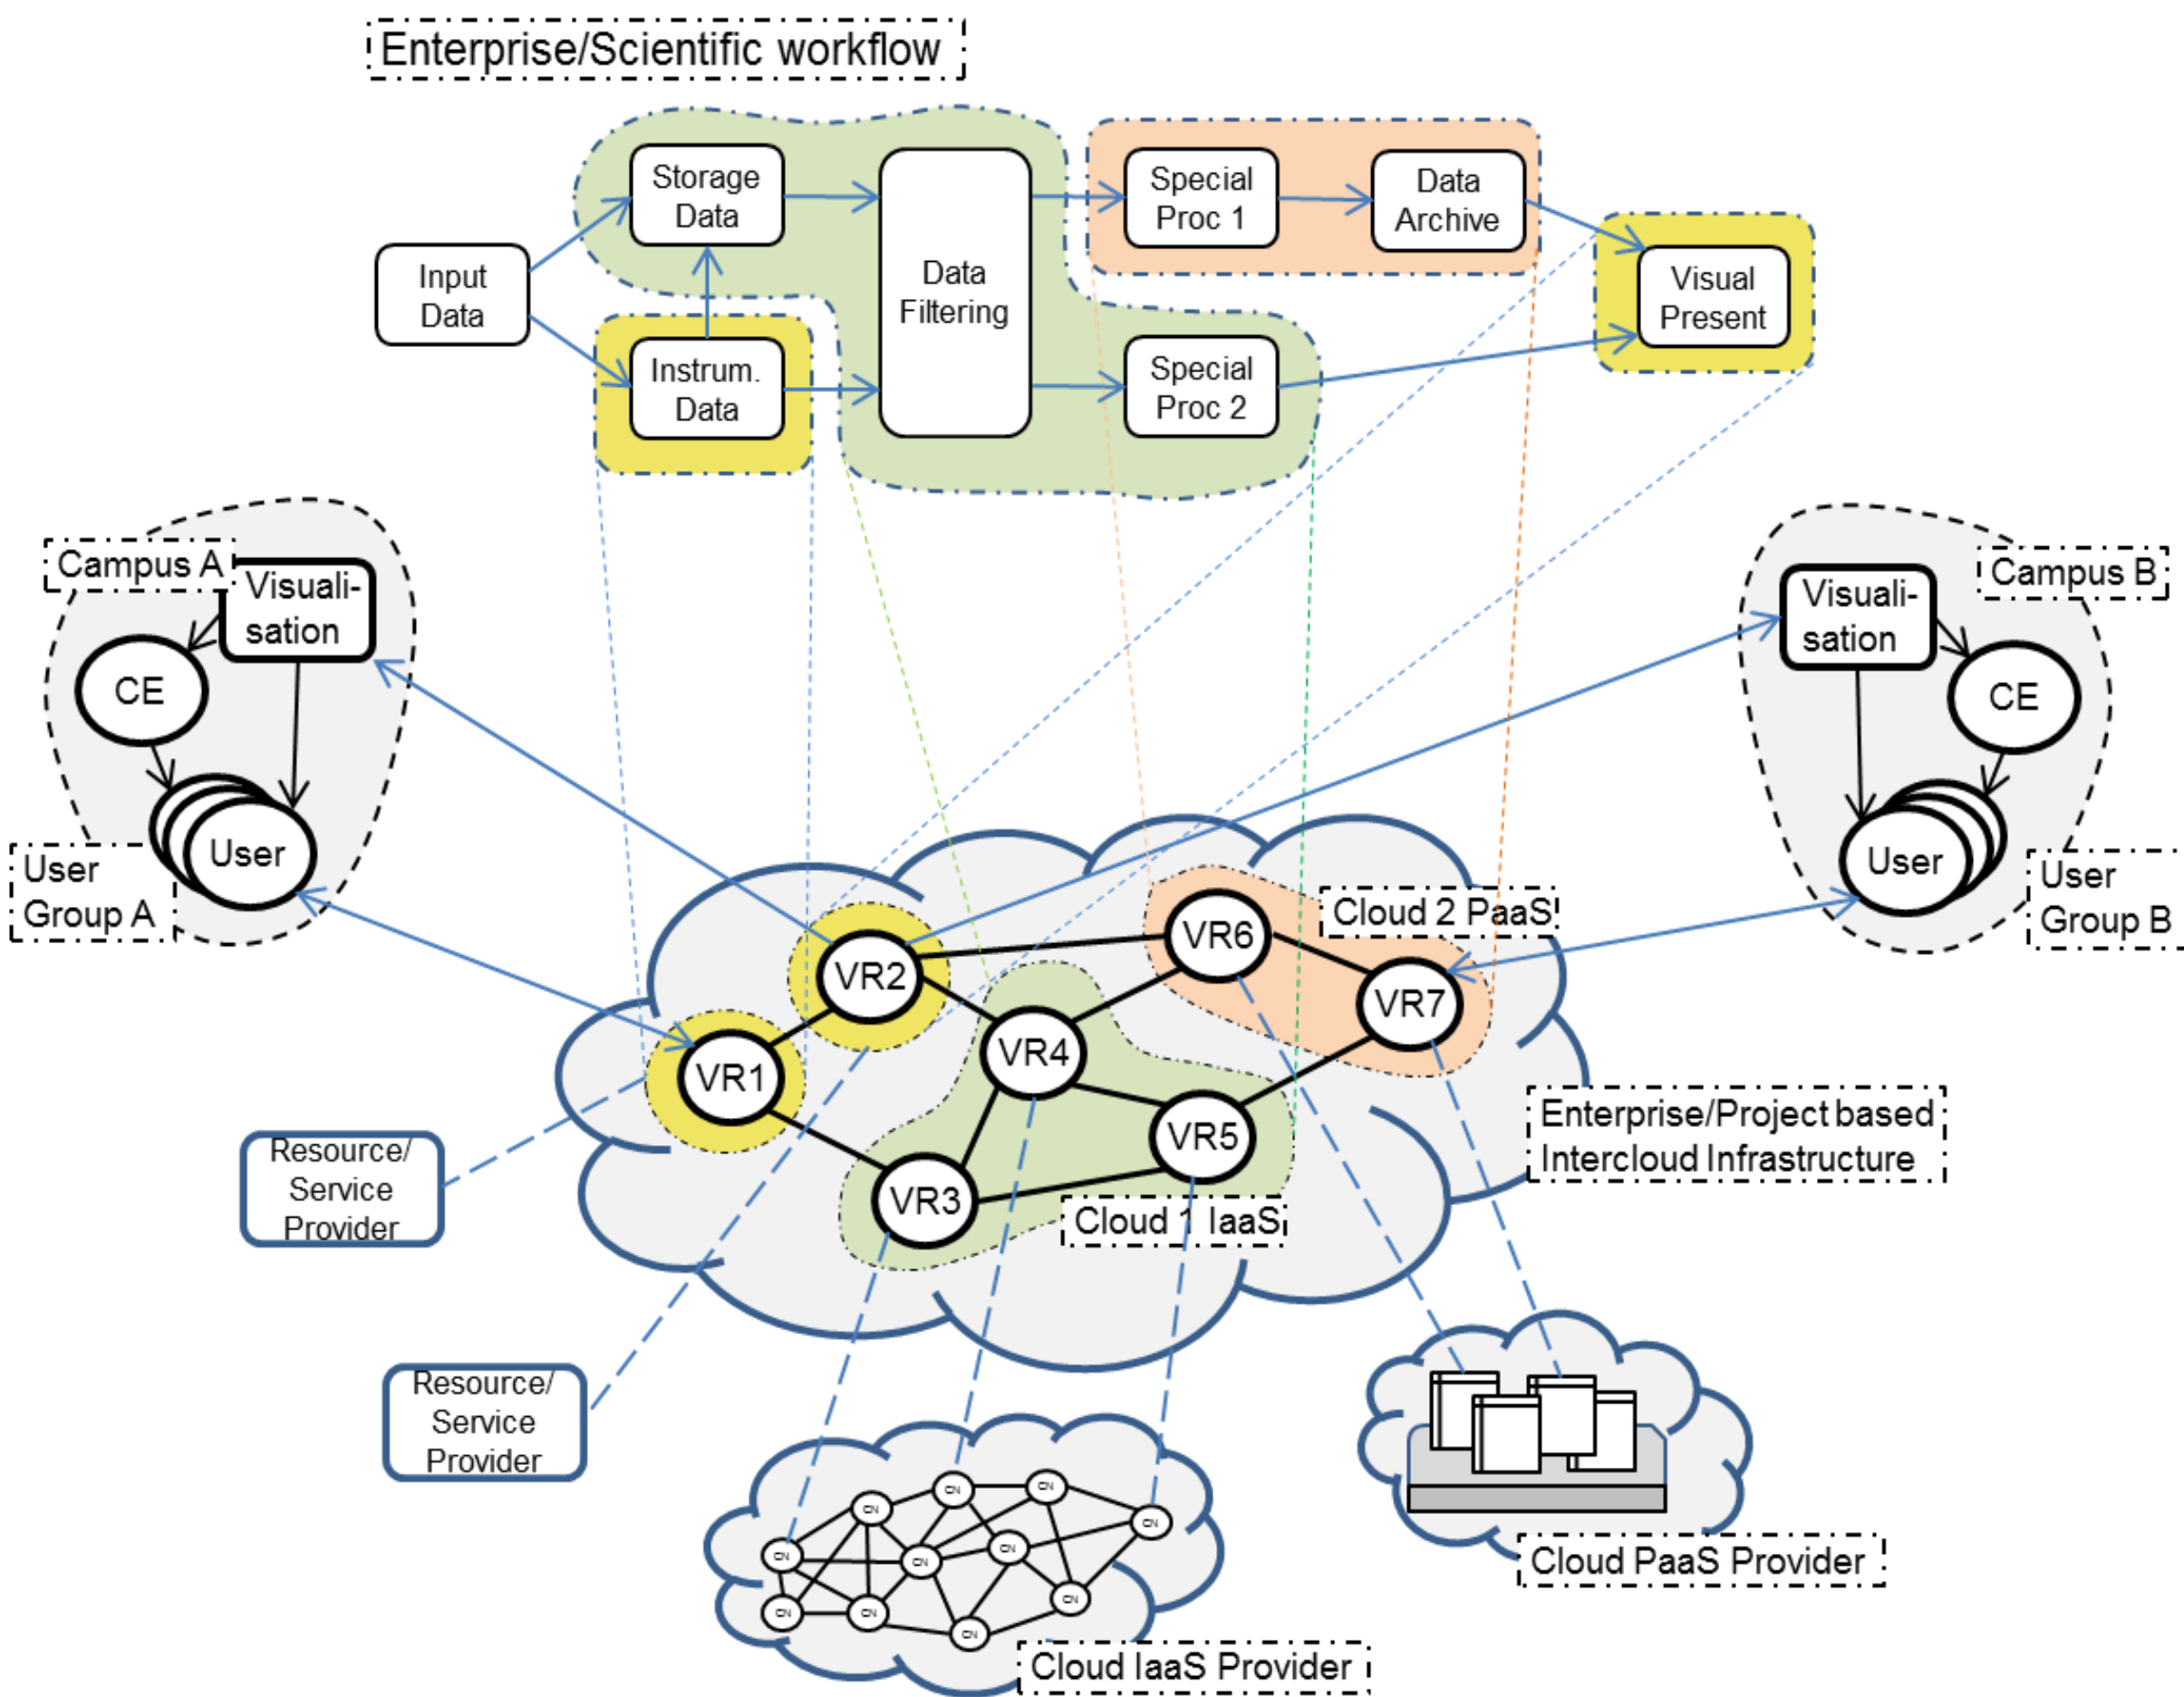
Enterprise/Scientific workflow

Input Data

Storage Data

Instrum. Data

Data Filtering

Special Proc 1

Data Archive

Special Proc 2

Visual Present

Campus A

Visualisation

CE

User

User Group A

Campus B

Visualisation

CE

User

User Group B

VR1

VR2

VR3

VR4

VR5

VR6

VR7

Cloud 2 PaaS

Cloud 1 IaaS

Enterprise/Project based Intercloud Infrastructure

Resource/ Service Provider

Resource/ Service Provider

CN CN CN CN CN CN CN CN CN CN CN

Cloud IaaS Provider

Cloud PaaS Provider